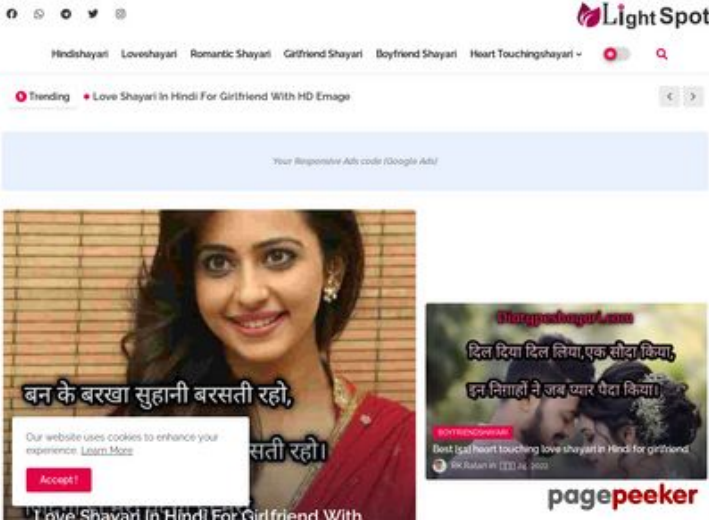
LightSpot

Hindishayari Loveshayari Romantic Shayari Girlfriend Shayari Boyfriend Shayari Heart Touchingshayari

Trending Love Shayari In Hindi For Girlfriend With HD Emage

Your Responsive Ads code (Google Ads)

बन के बरखा सुहानी बरसती रहो,

सती रहो।

Our website uses cookies to enhance your experience. Learn More

Accept!

Love Shayari In Hindi For Girlfriend With

Dilrupeshayari.com

दिल दिया दिल लिया,एक सौदा किया,

इन निगाहों ने जब प्यार पैदा किया।

BOYFRIENDSHAYARI

Best [51] heart touching love shayari in Hindi for girlfriend

RK Ratan in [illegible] 24, 2022

pagepeeker